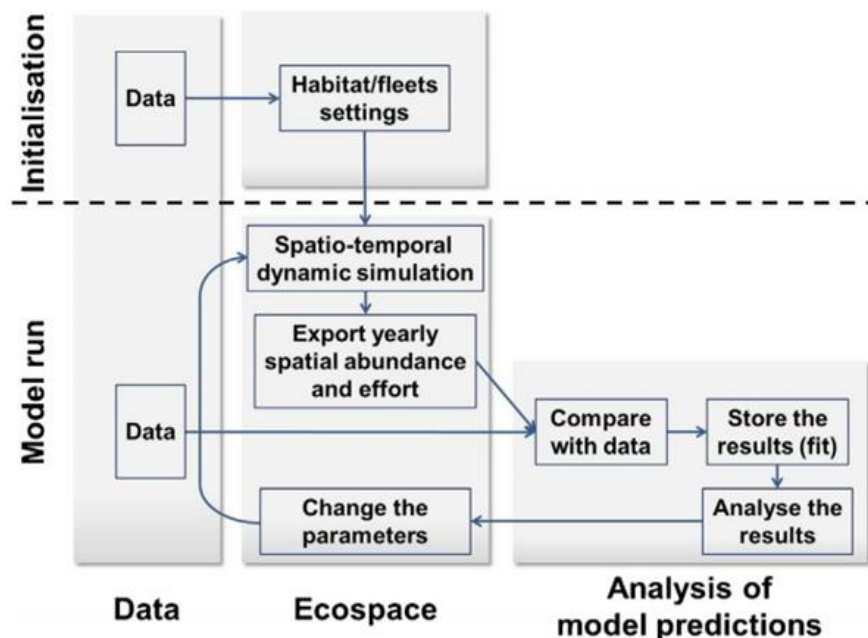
Initialisation

Data

Habitat/fleets settings

Model run

Spatio-temporal dynamic simulation

Export yearly spatial abundance and effort

Data

Compare with data

Store the results (fit)

Analyse the results

Change the parameters

Data

Ecospace

Analysis of model predictions